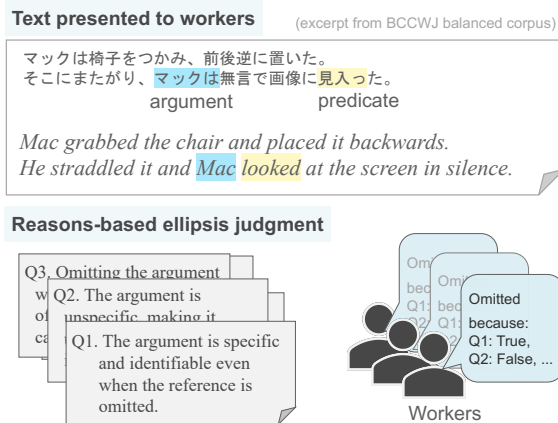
Text presented to workers

(excerpt from BCCWJ balanced corpus)

マックは椅子をつかみ、前後逆に置いた。
そこにまたがり、マックは無言で画像に見入った。
argument predicate

Mac grabbed the chair and placed it backwards.
He straddled it and Mac looked at the screen in silence.

Reasons-based ellipsis judgment

Q3. Omitting the argument w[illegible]
Q2. The argument is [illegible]unspecific, making it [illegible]
Q1. The argument is specific and identifiable even when the reference is omitted.

Om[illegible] bec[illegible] Q1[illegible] Q2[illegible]
Omi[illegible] bec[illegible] Q1: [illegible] Q2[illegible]
Omitted because: Q1: True, Q2: False, ...

Workers